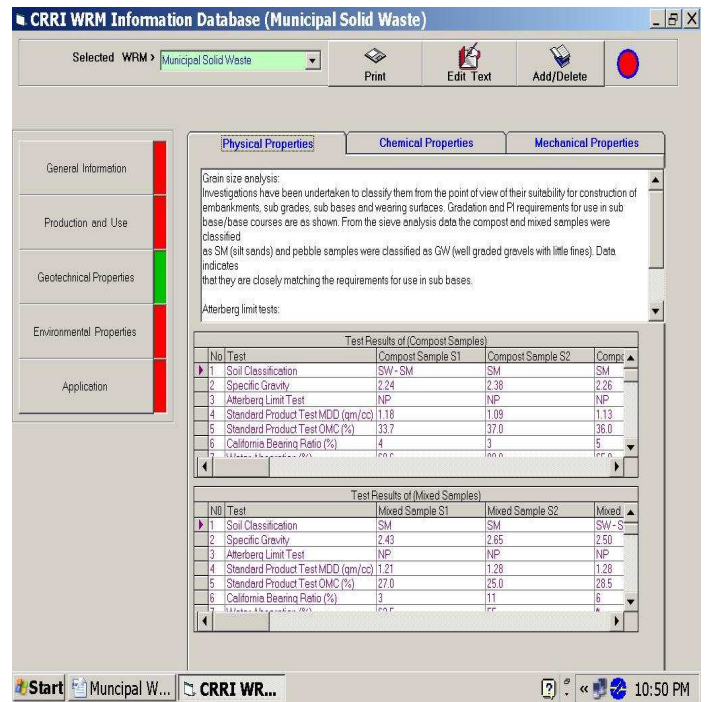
CRRI WRM Information Database (Municipal Solid Waste)

Selected WRM > Municipal Solid Waste

Print

Edit Text

Add/Delete

General Information

Production and Use

Geotechnical Properties

Environmental Properties

Application

Physical Properties

Chemical Properties

Mechanical Properties

Grain size analysis:
Investigations have been undertaken to classify them from the point of view of their suitability for construction of embankments, sub grades, sub bases and wearing surfaces. Gradation and PI requirements for use in sub base/base courses are as shown. From the sieve analysis data the compost and mixed samples were classified as SM (silt sands) and pebble samples were classified as GW (well graded gravels with little fines). Data indicates that they are closely matching the requirements for use in sub bases.

Atterberg limit tests:

Test Results of (Compost Samples)

| No | Test | Compost Sample S1 | Compost Sample S2 | Comp |
|---|---|---|---|---|
| 1 | Soil Classification | SW - SM | SM | SM |
| 2 | Specific Gravity | 2.24 | 2.38 | 2.26 |
| 3 | Atterberg Limit Test | NP | NP | NP |
| 4 | Standard Product Test MDD (gm/cc) | 1.18 | 1.09 | 1.13 |
| 5 | Standard Product Test OMC (%) | 33.7 | 37.0 | 36.0 |
| 6 | California Bearing Ratio (%) | 4 | 3 | 5 |
| 7 | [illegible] | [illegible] | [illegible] | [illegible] |

Test Results of (Mixed Samples)

| N0 | Test | Mixed Sample S1 | Mixed Sample S2 | Mixed |
|---|---|---|---|---|
| 1 | Soil Classification | SM | SM | SW - S |
| 2 | Specific Gravity | 2.43 | 2.65 | 2.50 |
| 3 | Atterberg Limit Test | NP | NP | NP |
| 4 | Standard Product Test MDD (gm/cc) | 1.21 | 1.28 | 1.28 |
| 5 | Standard Product Test OMC (%) | 27.0 | 25.0 | 28.5 |
| 6 | California Bearing Ratio (%) | 3 | 11 | 6 |
| 7 | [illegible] | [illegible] | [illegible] | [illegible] |

Start | Muncipal W... | CRRI WR... | 10:50 PM